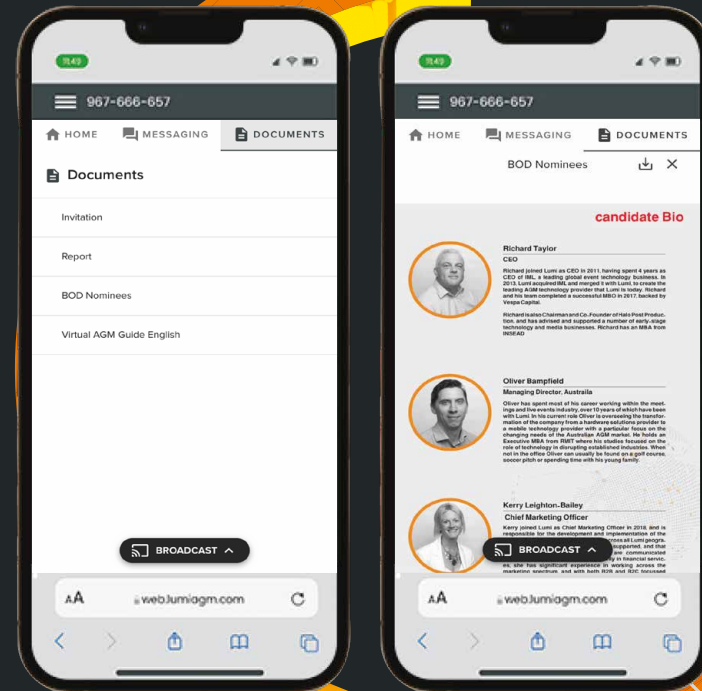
9:49

967-666-657

HOME MESSAGING DOCUMENTS

Documents

Invitation

Report

BOD Nominees

Virtual AGM Guide English

BROADCAST

AA web.lumiagm.com

9:49

967-666-657

HOME MESSAGING DOCUMENTS

BOD Nominees

candidate Bio

Richard Taylor
CEO

Richard joined Lumi as CEO in 2011, having spent 4 years as CEO of IML, a leading global event technology business. In 2013, Lumi acquired IML and merged it with Lumi, to create the leading AGM technology provider that Lumi is today. Richard and his team completed a successful MBO in 2017, backed by Vespa Capital.

Richard is also Chairman and Co-Founder of Halo Post Production, and has advised and supported a number of early-stage technology and media businesses. Richard has an MBA from INSEAD

Oliver Bampfield
Managing Director, Australia

Oliver has spent most of his career working within the meetings and live events industry, over 10 years of which have been with Lumi. In his current role Oliver is overseeing the transformation of the company from a hardware solutions provider to a mobile technology provider with a particular focus on the changing needs of the Australian AGM market. He holds an Executive MBA from RMIT where his studies focused on the role of technology in disrupting established industries. When not in the office Oliver can usually be found on a golf course, soccer pitch or spending time with his young family.

Kerry Leighton-Bailey
Chief Marketing Officer

Kerry joined Lumi as Chief Marketing Officer in 2018, and is responsible for the development and implementation of the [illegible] supported, and that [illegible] communicated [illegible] in financial services, she has significant experience in working across the marketing spectrum, and with both B2B and B2C focussed

BROADCAST

AA web.lumiagm.com